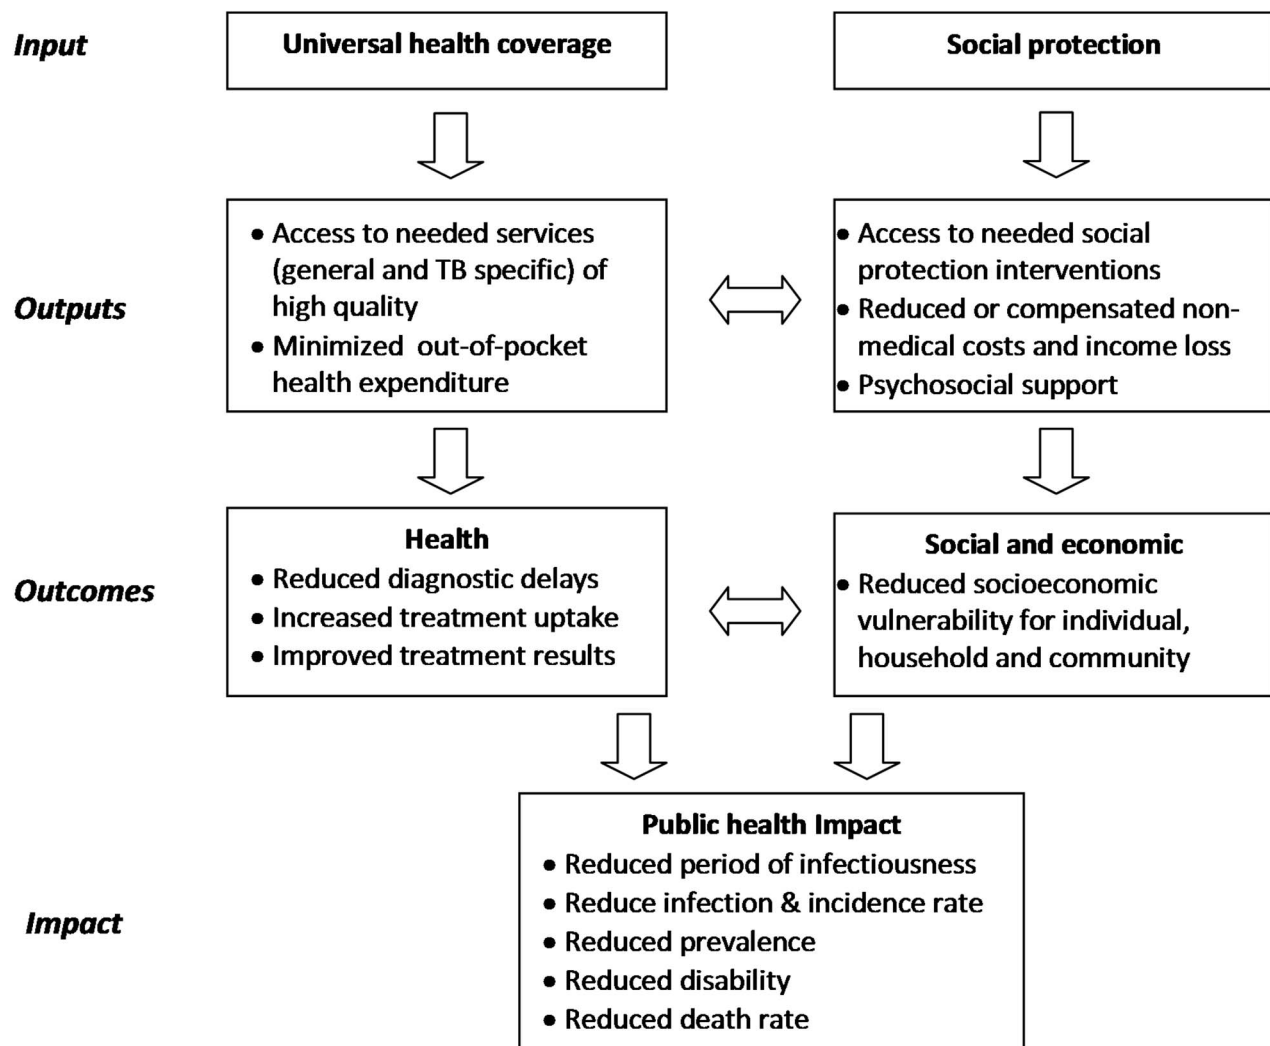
Input

Universal health coverage

Social protection

Outputs

• Access to needed services (general and TB specific) of high quality
• Minimized out-of-pocket health expenditure

• Access to needed social protection interventions
• Reduced or compensated non-medical costs and income loss
• Psychosocial support

Outcomes

Health
• Reduced diagnostic delays
• Increased treatment uptake
• Improved treatment results

Social and economic
• Reduced socioeconomic vulnerability for individual, household and community

Impact

Public health Impact
• Reduced period of infectiousness
• Reduce infection & incidence rate
• Reduced prevalence
• Reduced disability
• Reduced death rate